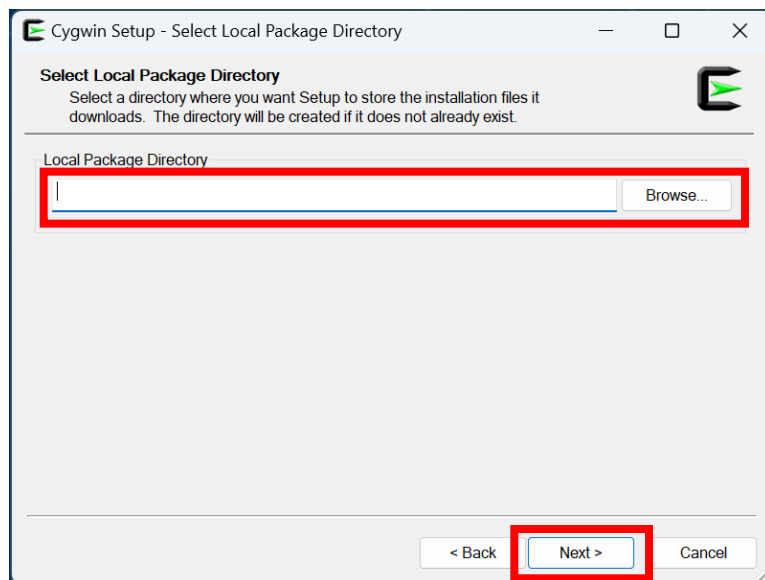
Cygwin Setup - Select Local Package Directory

Select Local Package Directory

Select a directory where you want Setup to store the installation files it downloads. The directory will be created if it does not already exist.

Local Package Directory

Browse...

< Back

Next >

Cancel